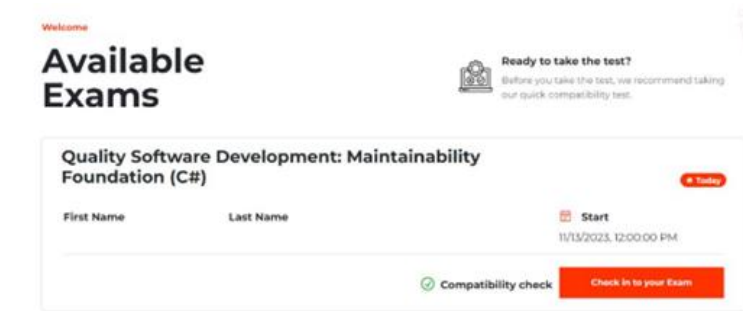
Welcome

Available Exams

Ready to take the test?

Before you take the test, we recommend taking our quick compatibility test.

Quality Software Development: Maintainability Foundation (C#)

Today

First Name

Last Name

Start

11/13/2023, 12:00:00 PM

Compatibility check

Check in to your Exam